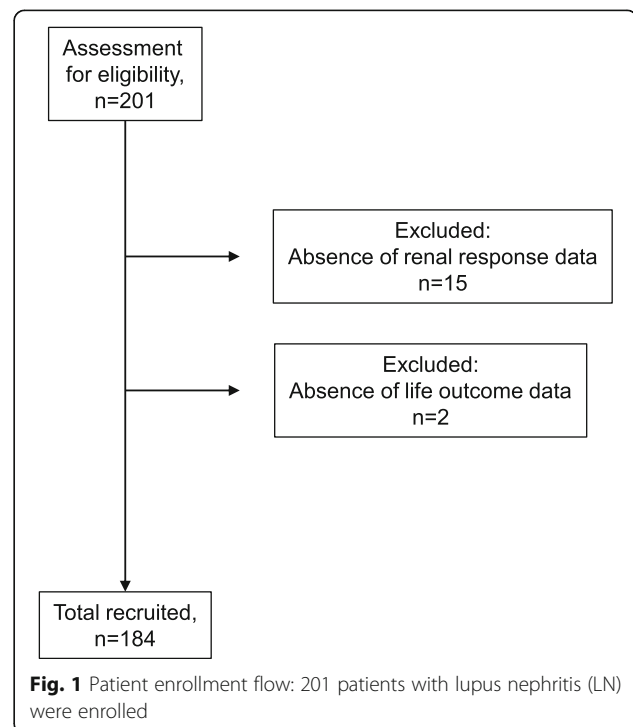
Assessment for eligibility, n=201

Excluded:
Absence of renal response data
n=15

Excluded:
Absence of life outcome data
n=2

Total recruited, n=184

**Fig. 1** Patient enrollment flow: 201 patients with lupus nephritis (LN) were enrolled